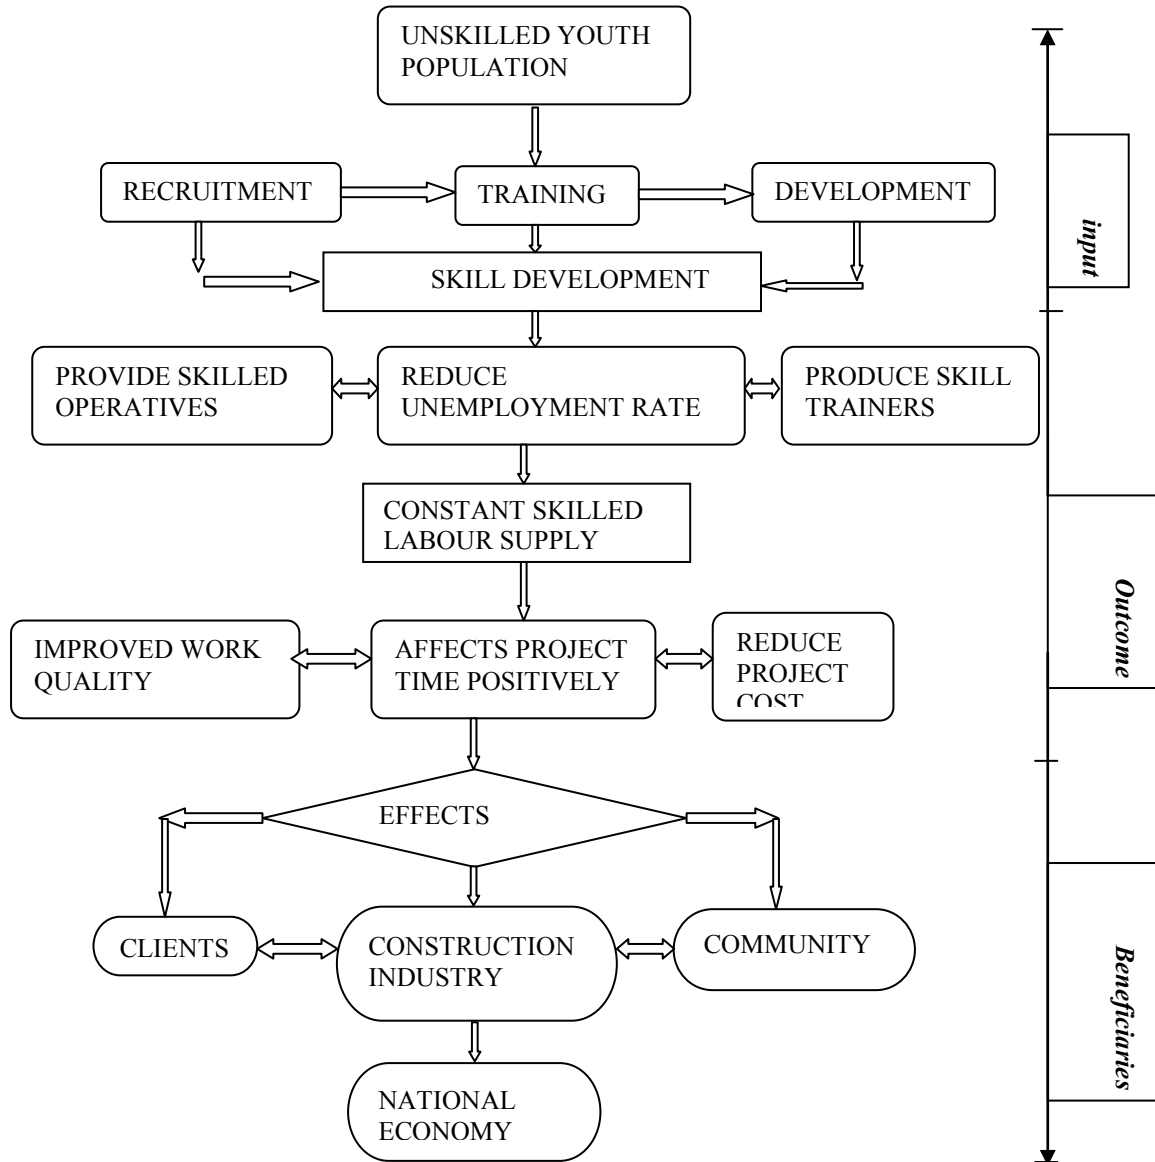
UNSKILLED YOUTH POPULATION

RECRUITMENT

TRAINING

DEVELOPMENT

SKILL DEVELOPMENT

PROVIDE SKILLED OPERATIVES

REDUCE UNEMPLOYMENT RATE

PRODUCE SKILL TRAINERS

CONSTANT SKILLED LABOUR SUPPLY

IMPROVED WORK QUALITY

AFFECTS PROJECT TIME POSITIVELY

REDUCE PROJECT COST

EFFECTS

CLIENTS

CONSTRUCTION INDUSTRY

COMMUNITY

NATIONAL ECONOMY

input

Outcome

Beneficiaries